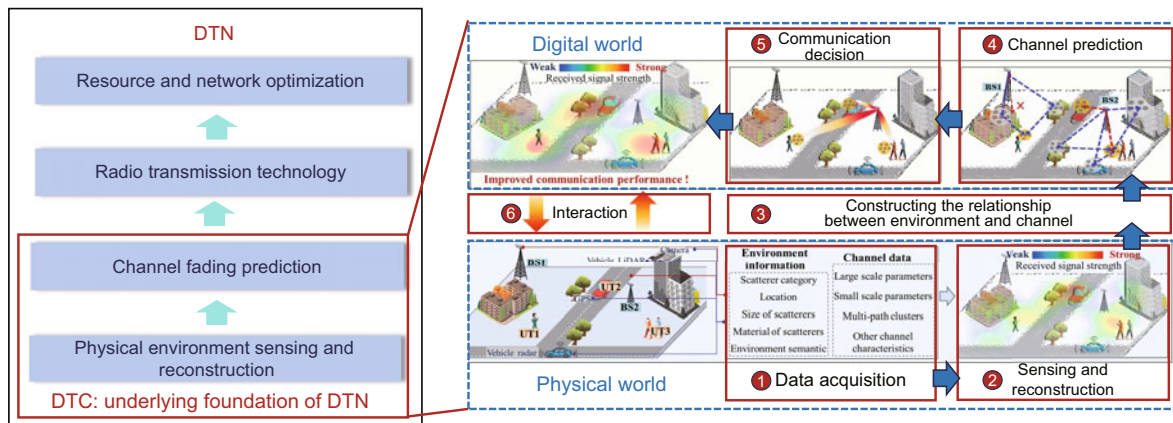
DTN

Resource and network optimization

Radio transmission technology

Channel fading prediction

Physical environment sensing and reconstruction

DTC: underlying foundation of DTN

Digital world

Weak Strong
Received signal strength

Improved communication performance !

5 Communication decision

4 Channel prediction

BS1

BS2

6 Interaction

3 Constructing the relationship between environment and channel

BS1

Vehicle LiDAR

Camera

GPS

UT2

BS2

UT1

UT3

Vehicle radar

| Environment information | Channel data |
|---|---|
| Scatterer category | Large scale parameters |
| Location | Small scale parameters |
| Size of scatterers | Multi-path clusters |
| Material of scatterers | Other channel characteristics |
| Environment semantic | |

Weak Strong
Received signal strength

Physical world

1 Data acquisition

2 Sensing and reconstruction